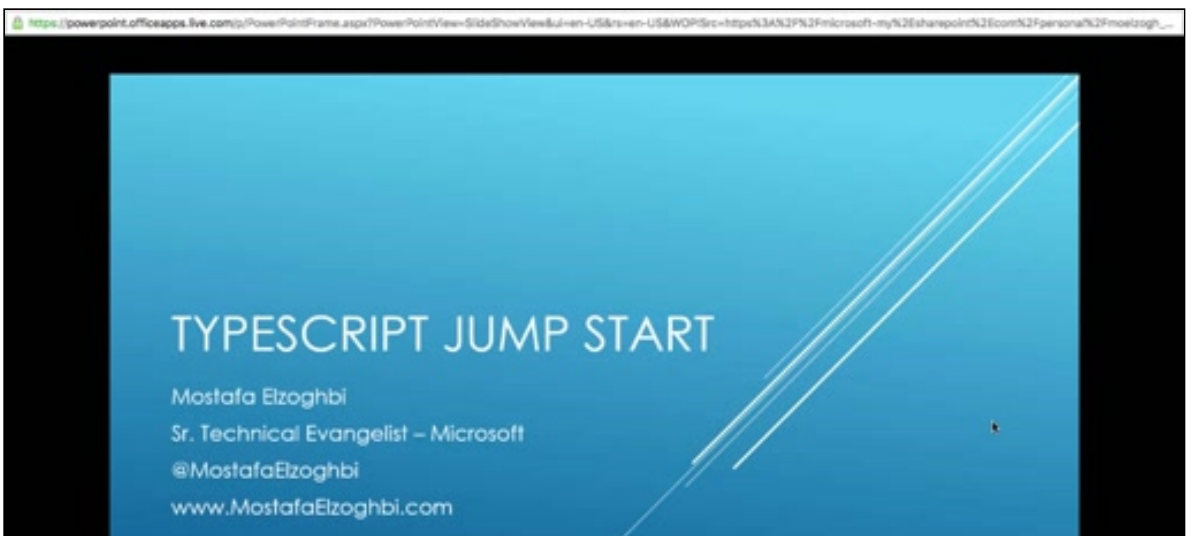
https://powerpoint.officeapps.live.com/p/PowerPointFrame.aspx?PowerPointView=SlideShowView&ui=en-US&rs=en-US&WOPISrc=https%3A%2F%2Fmicrosoft-my%2Esharepoint%2Ecom%2Fpersonal%2Fmoelzogh_...

TYPESCRIPT JUMP START

Mostafa Elzoghbi
Sr. Technical Evangelist – Microsoft
@MostafaElzoghbi
www.MostafaElzoghbi.com